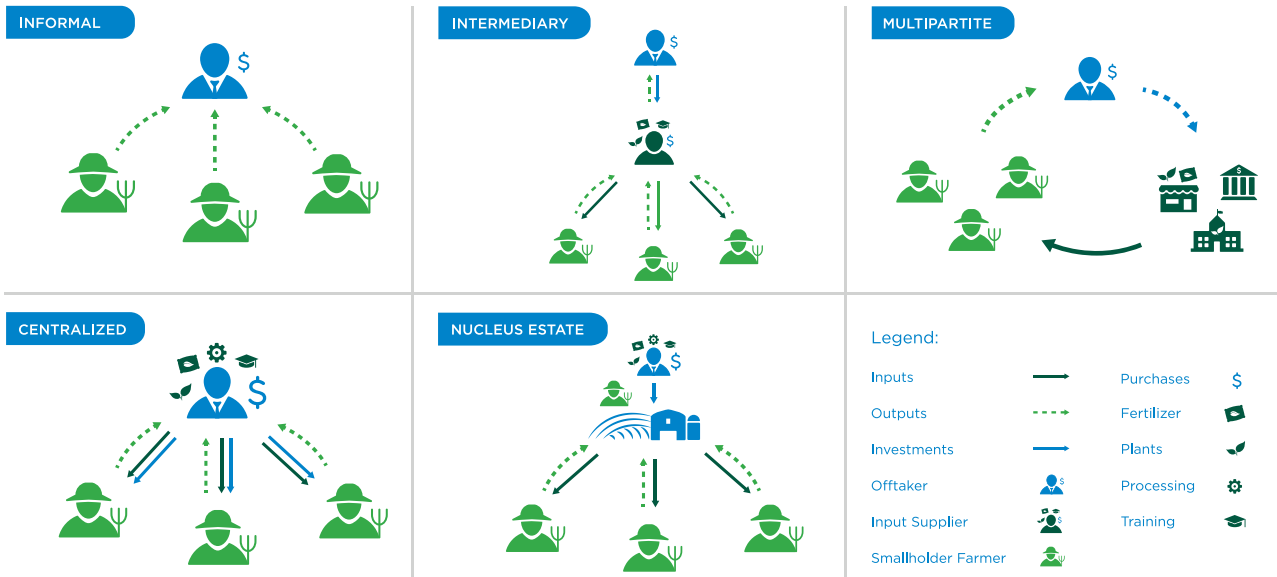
INFORMAL

$

INTERMEDIARY

$

$

MULTIPARTITE

$

$

CENTRALIZED

$

NUCLEUS ESTATE

$

Legend:

Inputs

Outputs

Investments

Offtaker

Input Supplier

Smallholder Farmer

Purchases $

Fertilizer

Plants

Processing

Training